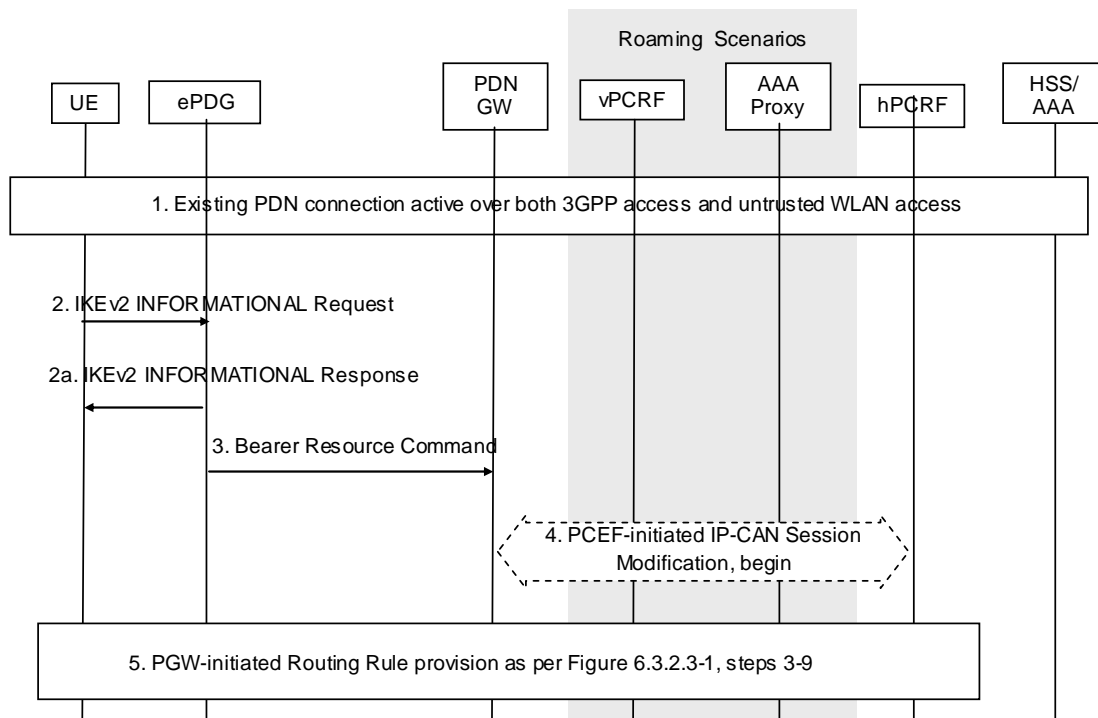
Roaming Scenarios

UE

ePDG

PDN GW

vPCRF

AAA Proxy

hPCRF

HSS/ AAA

1. Existing PDN connection active over both 3GPP access and untrusted WLAN access

2. IKEv2 INFORMATIONAL Request

2a. IKEv2 INFORMATIONAL Response

3. Bearer Resource Command

4. PCEF-initiated IP-CAN Session Modification, begin

5. PGW-initiated Routing Rule provision as per Figure 6.3.2.3-1, steps 3-9